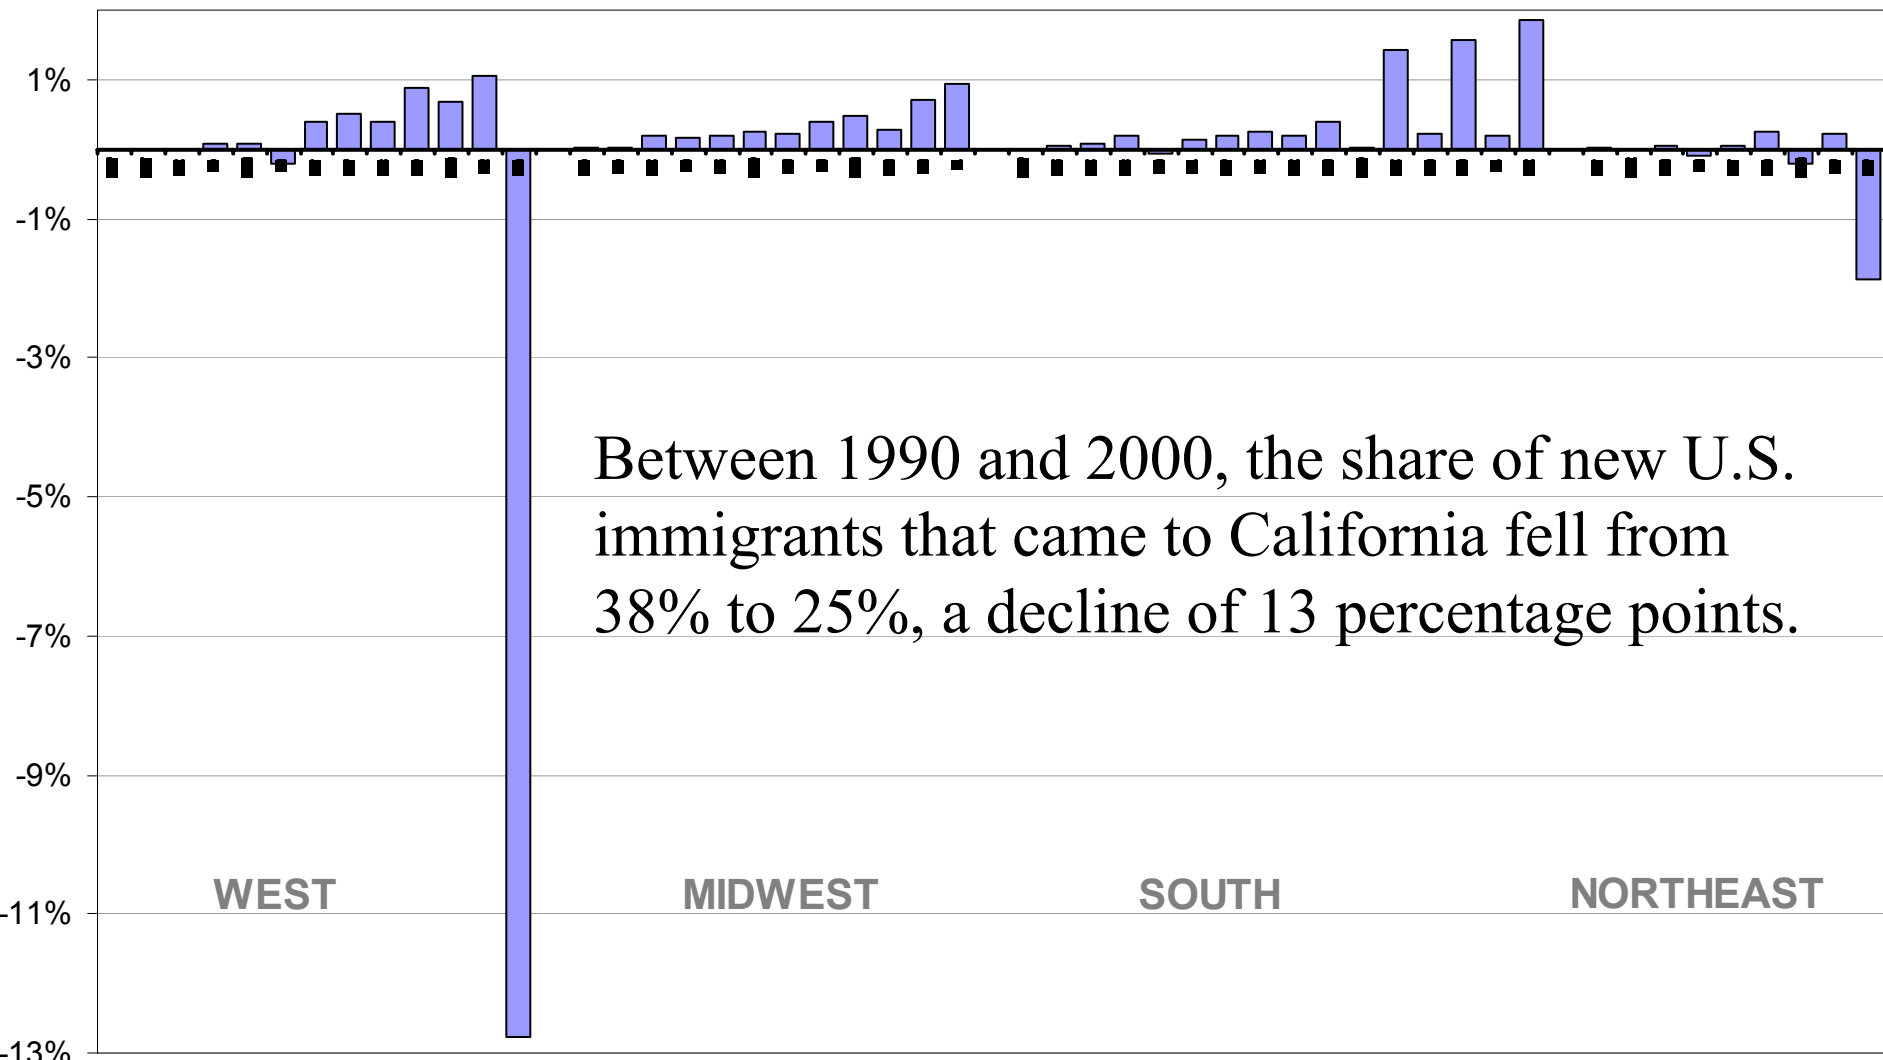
1%

-1%

-3%

-5%

-7%

-9%

-11%

-13%

Between 1990 and 2000, the share of new U.S. immigrants that came to California fell from 38% to 25%, a decline of 13 percentage points.

WEST

MIDWEST

SOUTH

NORTHEAST